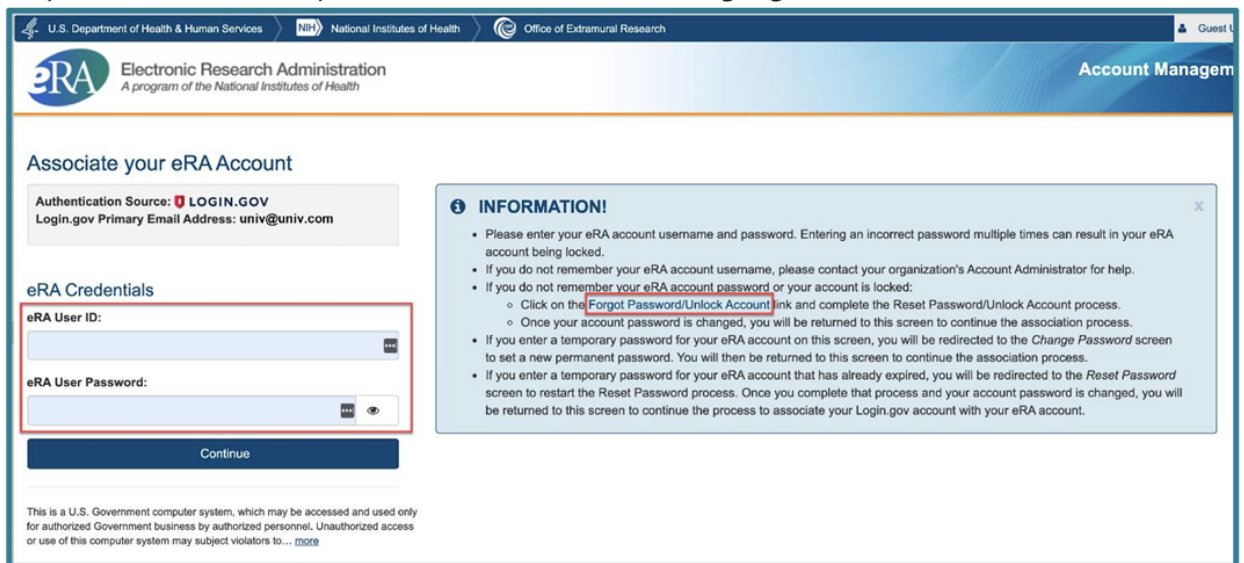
U.S. Department of Health & Human Services NIH National Institutes of Health Office of Extramural Research Guest U

eRA Electronic Research Administration
A program of the National Institutes of Health

Account Managem

Associate your eRA Account

Authentication Source: LOGIN.GOV
Login.gov Primary Email Address: univ@univ.com

eRA Credentials
eRA User ID:

eRA User Password:

Continue

This is a U.S. Government computer system, which may be accessed and used only for authorized Government business by authorized personnel. Unauthorized access or use of this computer system may subject violators to... more

INFORMATION!

x

- Please enter your eRA account username and password. Entering an incorrect password multiple times can result in your eRA account being locked.
- If you do not remember your eRA account username, please contact your organization's Account Administrator for help.
- If you do not remember your eRA account password or your account is locked:
  - Click on the Forgot Password/Unlock Account link and complete the Reset Password/Unlock Account process.
  - Once your account password is changed, you will be returned to this screen to continue the association process.
- If you enter a temporary password for your eRA account on this screen, you will be redirected to the Change Password screen to set a new permanent password. You will then be returned to this screen to continue the association process.
- If you enter a temporary password for your eRA account that has already expired, you will be redirected to the Reset Password screen to restart the Reset Password process. Once you complete that process and your account password is changed, you will be returned to this screen to continue the process to associate your Login.gov account with your eRA account.